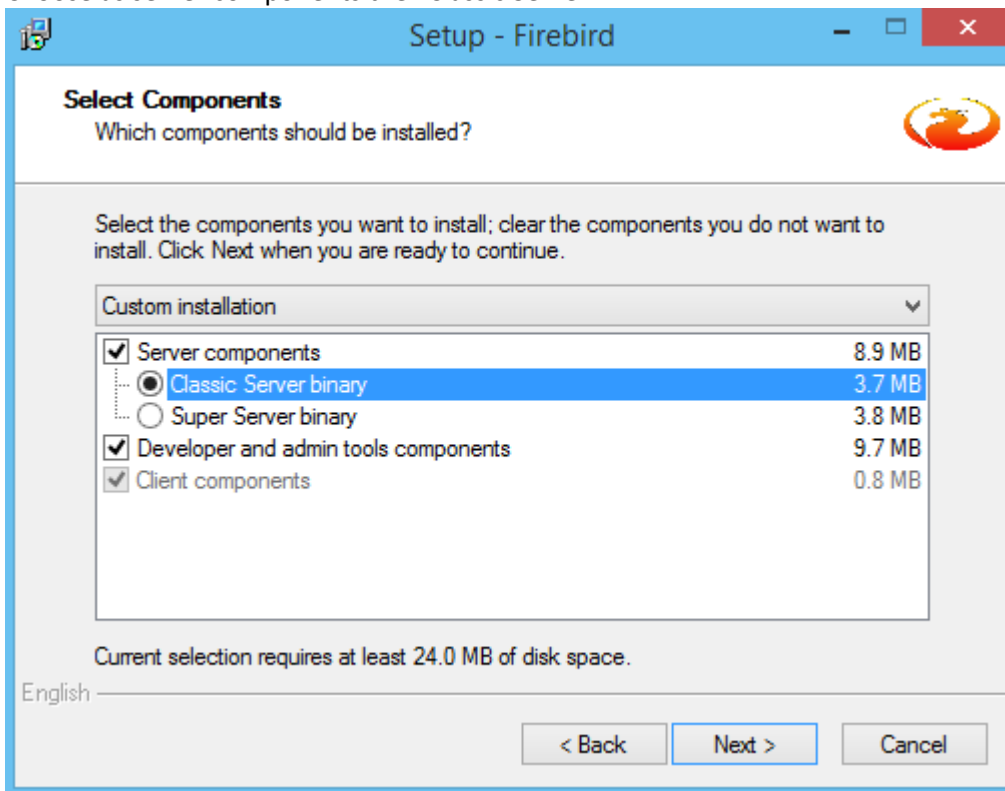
Setup - Firebird

Select Components
Which components should be installed?

Select the components you want to install; clear the components you do not want to install. Click Next when you are ready to continue.

Custom installation

Server components 8.9 MB
Classic Server binary 3.7 MB
Super Server binary 3.8 MB
Developer and admin tools components 9.7 MB
Client components 0.8 MB

Current selection requires at least 24.0 MB of disk space.

English

< Back
Next >
Cancel